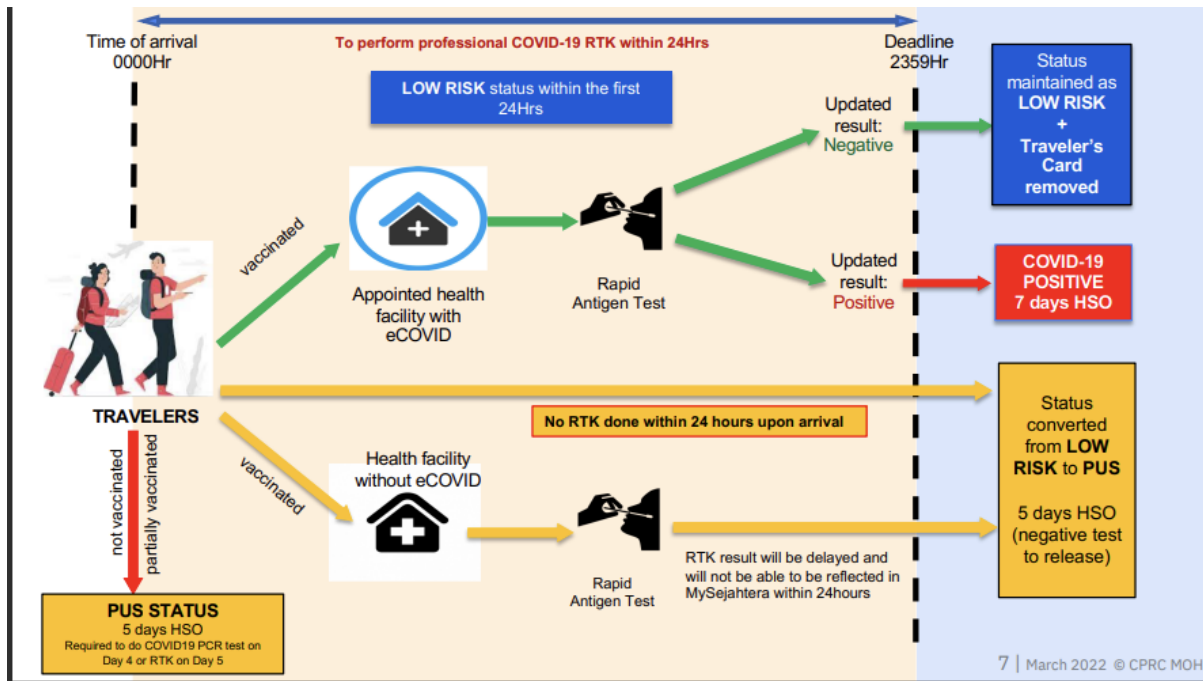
Time of arrival
0000Hr

To perform professional COVID-19 RTK within 24Hrs

Deadline
2359Hr

LOW RISK status within the first 24Hrs

Status maintained as LOW RISK + Traveler's Card removed

Updated result: Negative

Updated result: Positive

COVID-19 POSITIVE 7 days HSO

vaccinated

Appointed health facility with eCOVID

Rapid Antigen Test

TRAVELERS

No RTK done within 24 hours upon arrival

Status converted from LOW RISK to PUS

5 days HSO (negative test to release)

not vaccinated

partially vaccinated

vaccinated

Health facility without eCOVID

Rapid Antigen Test

RTK result will be delayed and will not be able to be reflected in MySejahtera within 24hours

PUS STATUS
5 days HSO
Required to do COVID19 PCR test on Day 4 or RTK on Day 5

7 | March 2022 © CPRC MOH